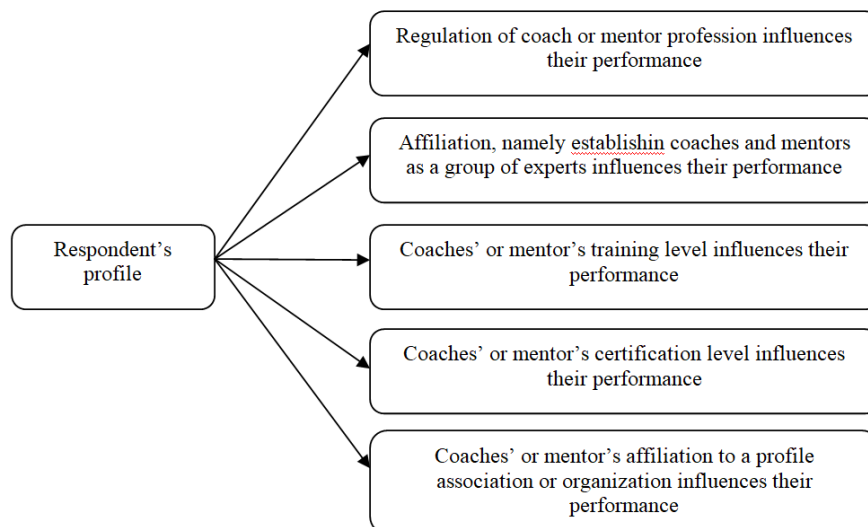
Respondent's profile

Regulation of coach or mentor profession influences their performance

Affiliation, namely establishin coaches and mentors as a group of experts influences their performance

Coaches' or mentor's training level influences their performance

Coaches' or mentor's certification level influences their performance

Coaches' or mentor's affiliation to a profile association or organization influences their performance